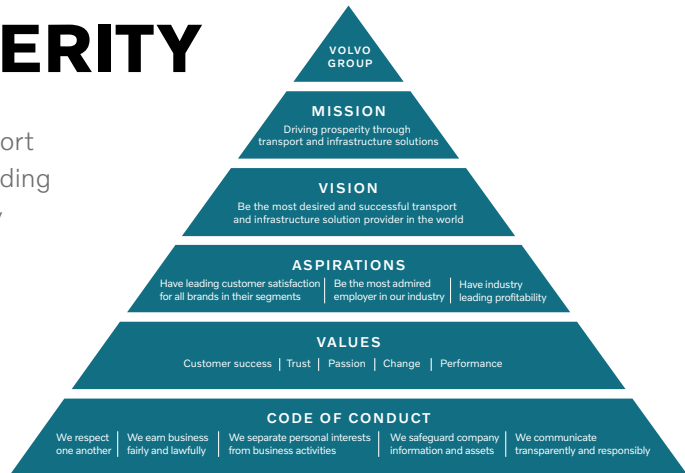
ERITY

ort
ding
y

VOLVO GROUP

MISSION
Driving prosperity through transport and infrastructure solutions

VISION
Be the most desired and successful transport and infrastructure solution provider in the world

ASPIRATIONS
Have leading customer satisfaction for all brands in their segments | Be the most admired employer in our industry | Have industry leading profitability

VALUES
Customer success | Trust | Passion | Change | Performance

CODE OF CONDUCT
We respect one another | We earn business fairly and lawfully | We separate personal interests from business activities | We safeguard company information and assets | We communicate transparently and responsibly